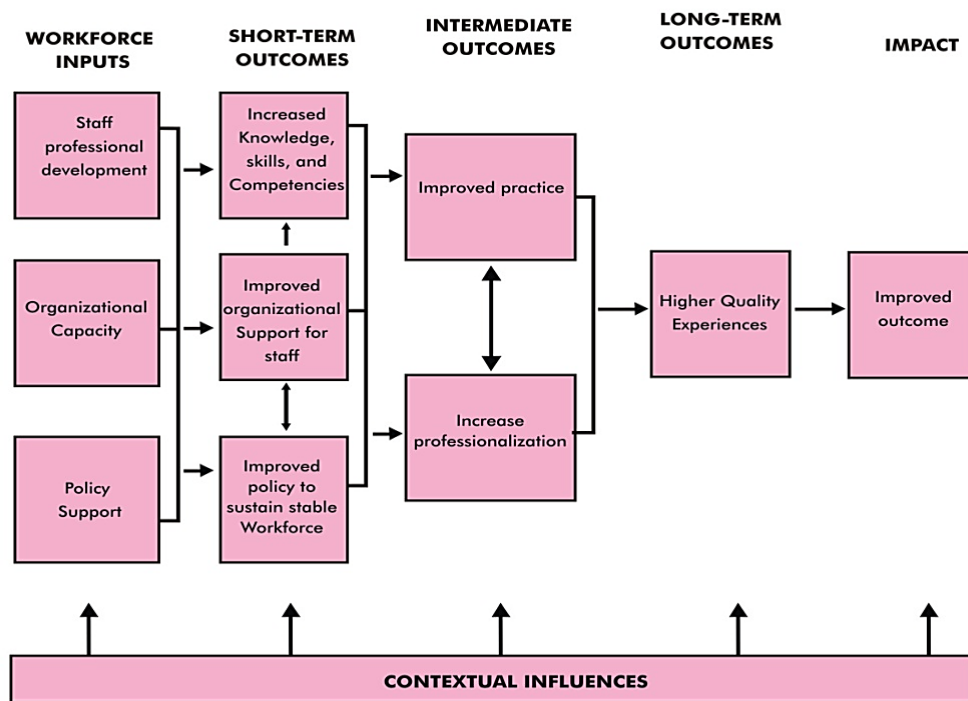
WORKFORCE INPUTS

SHORT-TERM OUTCOMES

INTERMEDIATE OUTCOMES

LONG-TERM OUTCOMES

IMPACT

Staff professional development

Organizational Capacity

Policy Support

Increased Knowledge, skills, and Competencies

Improved organizational Support for staff

Improved policy to sustain stable Workforce

Improved practice

Increase professionalization

Higher Quality Experiences

Improved outcome

CONTEXTUAL INFLUENCES